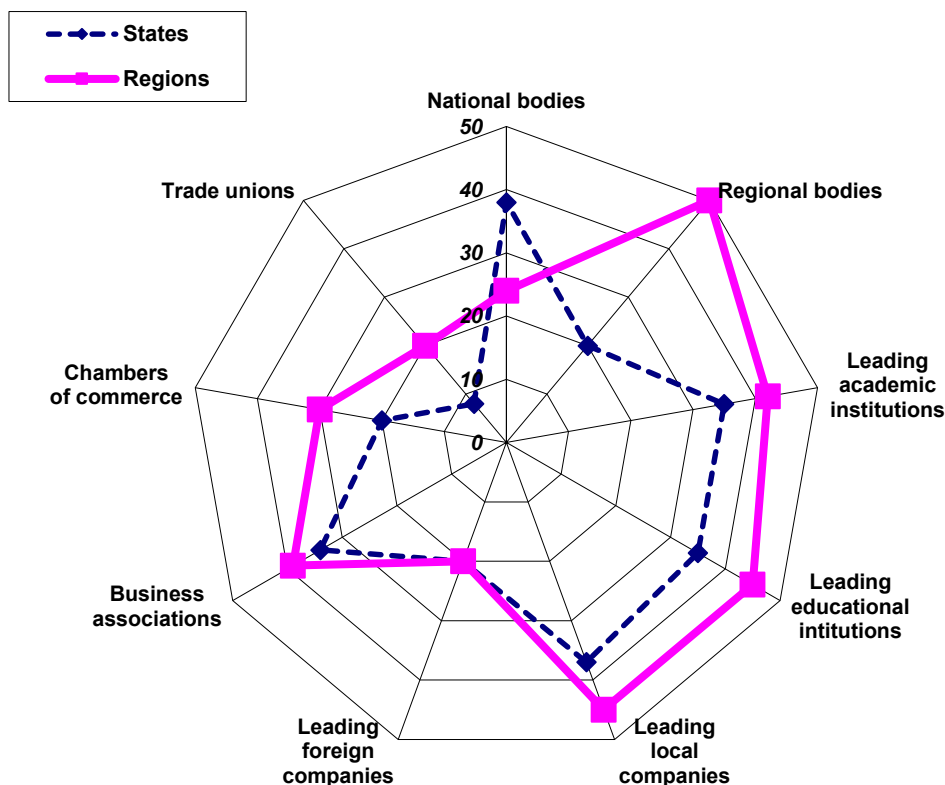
States
Regions
National bodies
50
40
30
20
10
0
Regional bodies
Leading academic institutions
Leading educational intitutions
Leading local companies
Leading foreign companies
Business associations
Chambers of commerce
Trade unions